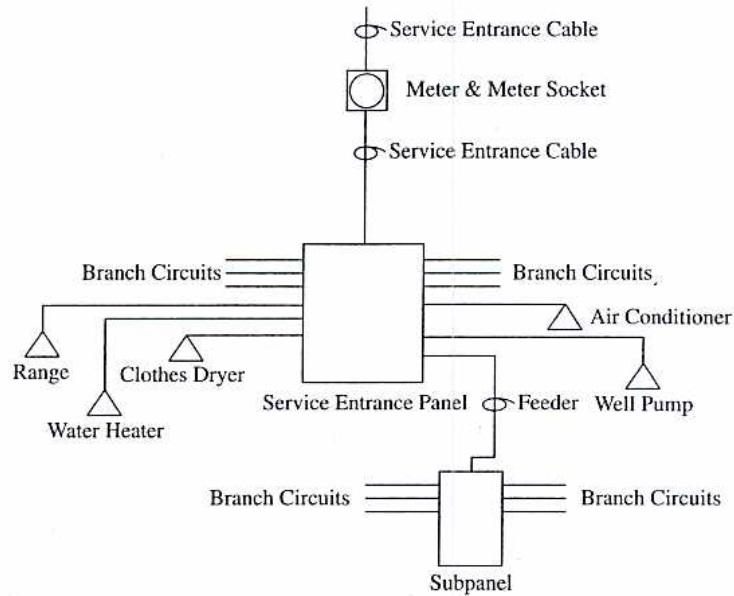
Service Entrance Cable

Meter & Meter Socket

Service Entrance Cable

Branch Circuits

Branch Circuits

Air Conditioner

Range

Clothes Dryer

Service Entrance Panel

Feeder

Well Pump

Water Heater

Branch Circuits

Branch Circuits

Subpanel